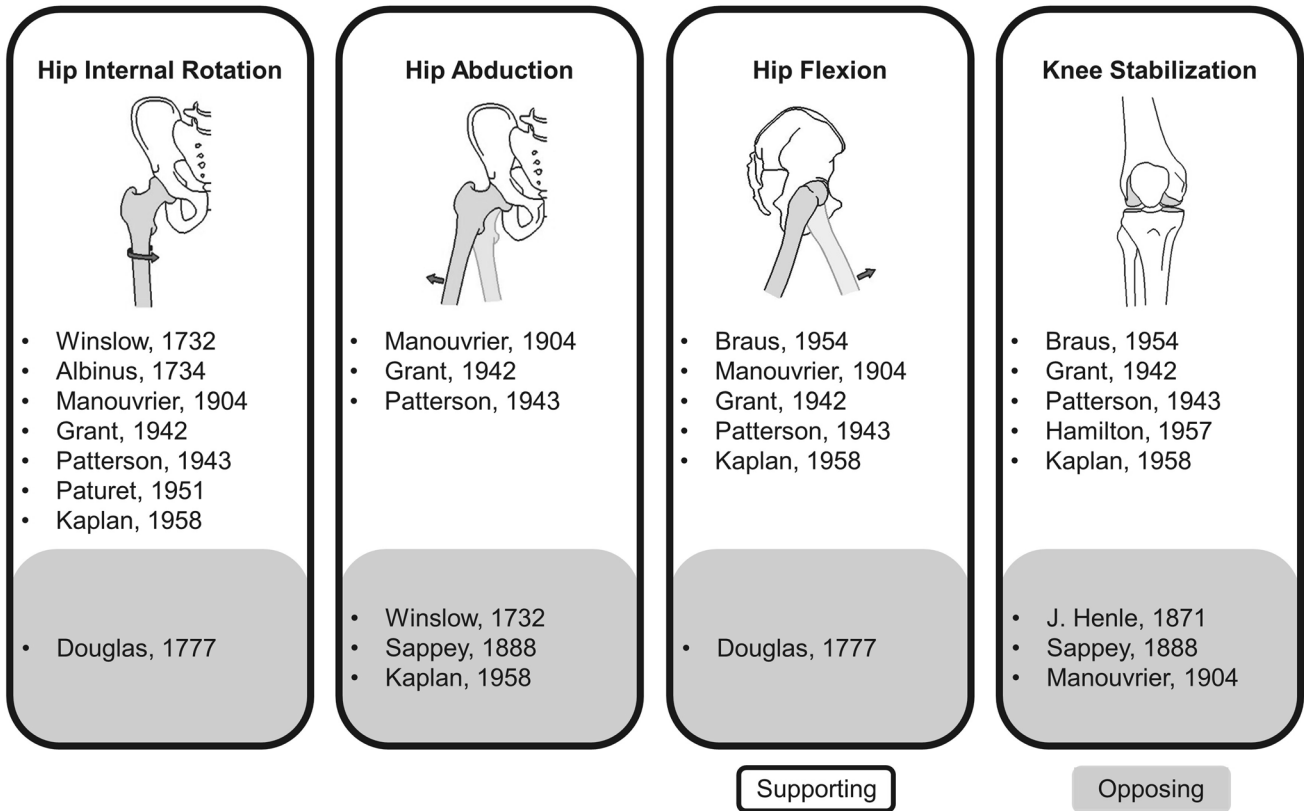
Hip Internal Rotation

- Winslow, 1732
- Albinus, 1734
- Manouvrier, 1904
- Grant, 1942
- Patterson, 1943
- Paturet, 1951
- Kaplan, 1958

- Douglas, 1777

Hip Abduction

- Manouvrier, 1904
- Grant, 1942
- Patterson, 1943

- Winslow, 1732
- Sappey, 1888
- Kaplan, 1958

Hip Flexion

- Braus, 1954
- Manouvrier, 1904
- Grant, 1942
- Patterson, 1943
- Kaplan, 1958

- Douglas, 1777

Knee Stabilization

- Braus, 1954
- Grant, 1942
- Patterson, 1943
- Hamilton, 1957
- Kaplan, 1958

- J. Henle, 1871
- Sappey, 1888
- Manouvrier, 1904

Supporting

Opposing